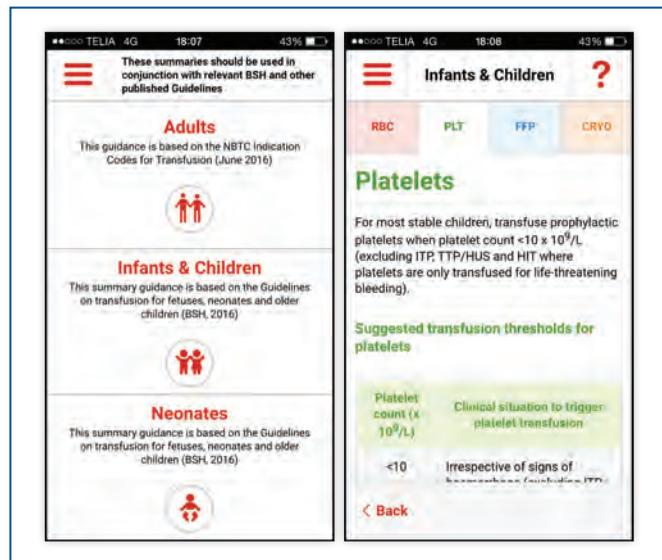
●●○○○ TELIA 4G 18:07 43%

These summaries should be used in conjunction with relevant BSH and other published Guidelines

Adults

This guidance is based on the NBTC Indication Codes for Transfusion (June 2016)

Infants & Children

This summary guidance is based on the Guidelines on transfusion for fetuses, neonates and older children (BSH, 2016)

Neonates

This summary guidance is based on the Guidelines on transfusion for fetuses, neonates and older children (BSH, 2016)

●●○○○ TELIA 4G 18:08 43%

Infants & Children

?

RBC PLT FFP CRYO

Platelets

For most stable children, transfuse prophylactic platelets when platelet count <10 x $10^9$/L (excluding ITP, TTP/HUS and HIT where platelets are only transfused for life-threatening bleeding).

Suggested transfusion thresholds for platelets

| Platelet count (x $10^9$/L) | Clinical situation to trigger platelet transfusion |
|---|---|
| <10 | Irrespective of signs of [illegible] |

< Back